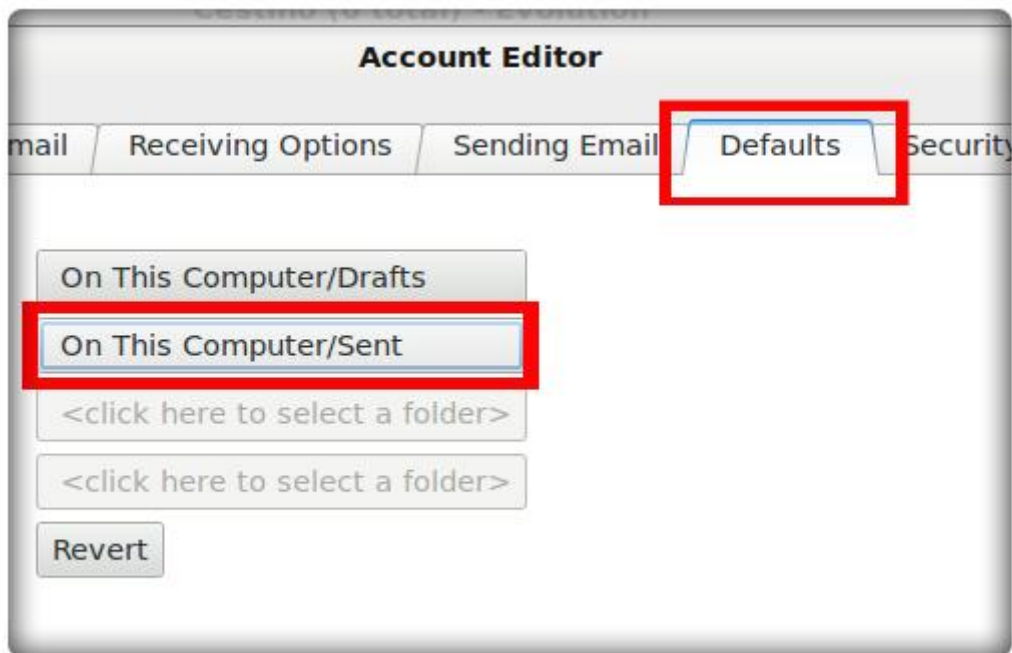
Cestino (0 total) - Evolution

Account Editor

mail
Receiving Options
Sending Email
Defaults
Security

On This Computer/Drafts
On This Computer/Sent
<click here to select a folder>
<click here to select a folder>
Revert